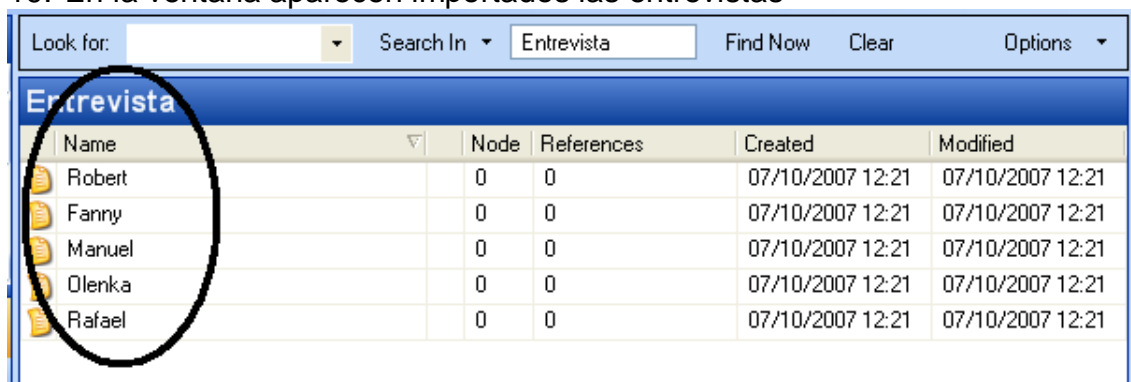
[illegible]

Look for: Search In Entrevista Find Now Clear Options

Entrevista

| Name | Node | References | Created | Modified |
|---|---|---|---|---|
| Robert | 0 | 0 | 07/10/2007 12:21 | 07/10/2007 12:21 |
| Fanny | 0 | 0 | 07/10/2007 12:21 | 07/10/2007 12:21 |
| Manuel | 0 | 0 | 07/10/2007 12:21 | 07/10/2007 12:21 |
| Olenka | 0 | 0 | 07/10/2007 12:21 | 07/10/2007 12:21 |
| Rafael | 0 | 0 | 07/10/2007 12:21 | 07/10/2007 12:21 |